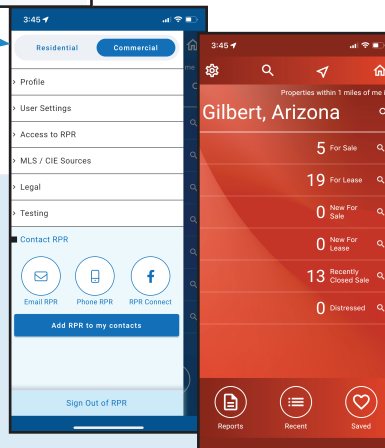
3:45

Residential
Commercial

› Profile

› User Settings

› Access to RPR

› MLS / CIE Sources

› Legal

› Testing

Contact RPR

Email RPR
Phone RPR
RPR Connect

Add RPR to my contacts

Sign Out of RPR

3:45

Properties within 1 miles of me

Gilbert, Arizona

5 For Sale

19 For Lease

0 New For Sale

0 New For Lease

13 Recently Closed Sale

0 Distressed

Reports
Recent
Saved